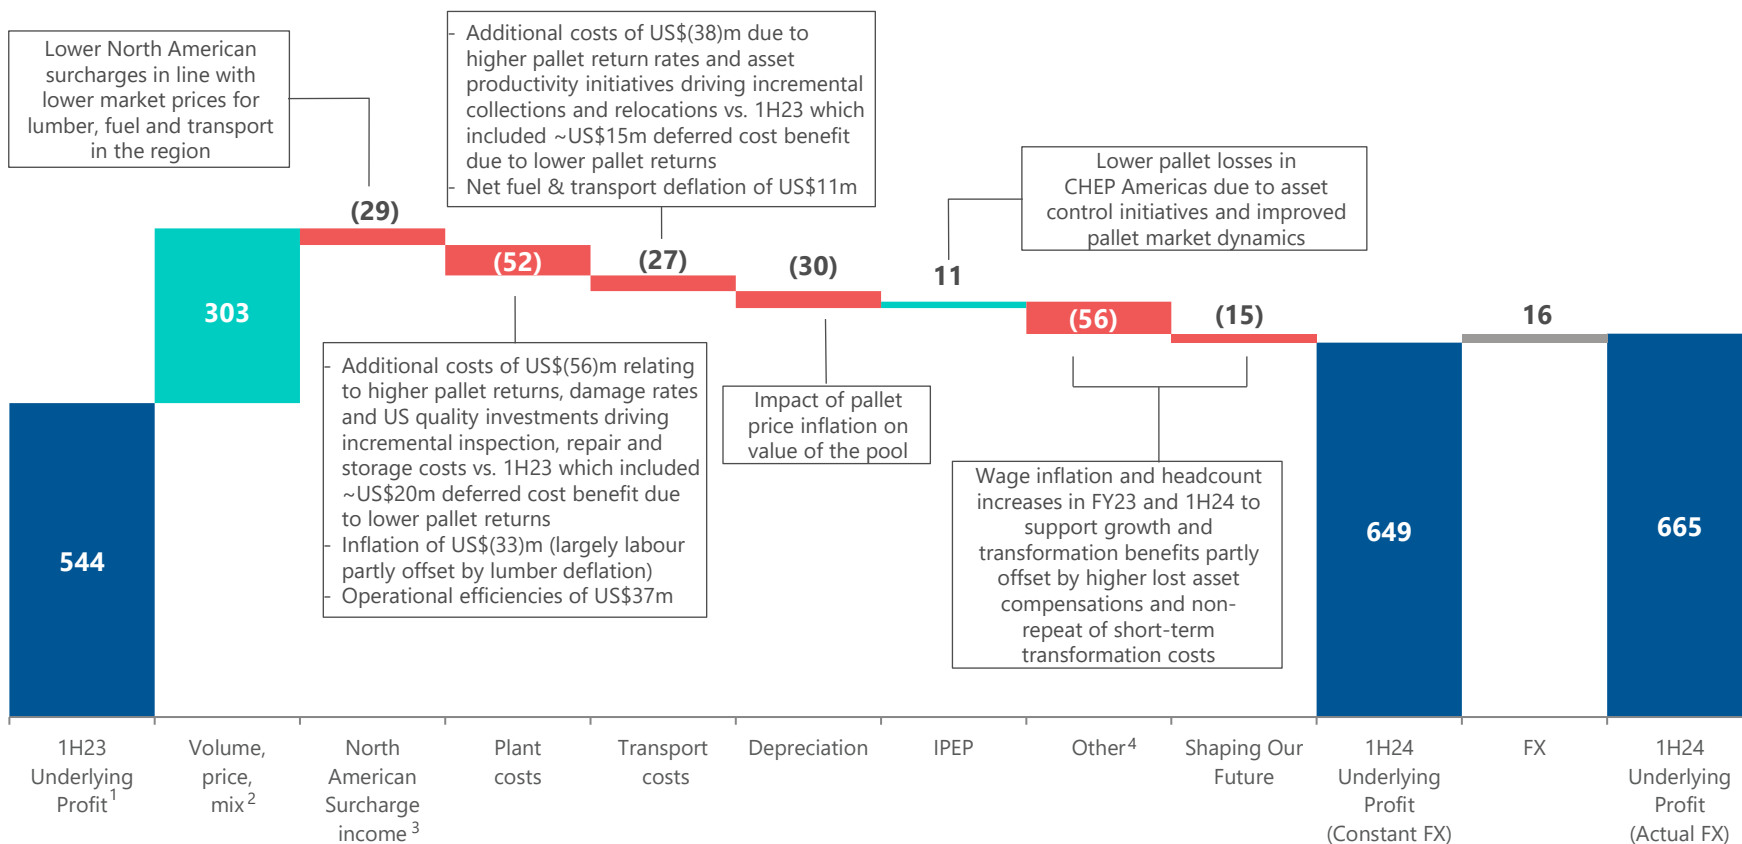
Lower North American surcharges in line with lower market prices for lumber, fuel and transport in the region

- Additional costs of US$(38)m due to higher pallet return rates and asset productivity initiatives driving incremental collections and relocations vs. 1H23 which included ~US$15m deferred cost benefit due to lower pallet returns
- Net fuel & transport deflation of US$11m

Lower pallet losses in CHEP Americas due to asset control initiatives and improved pallet market dynamics

544

303

(29)

(52)

(27)

(30)

11

(56)

(15)

649

16

665

- Additional costs of US$(56)m relating to higher pallet returns, damage rates and US quality investments driving incremental inspection, repair and storage costs vs. 1H23 which included ~US$20m deferred cost benefit due to lower pallet returns
- Inflation of US$(33)m (largely labour partly offset by lumber deflation)
- Operational efficiencies of US$37m

Impact of pallet price inflation on value of the pool

Wage inflation and headcount increases in FY23 and 1H24 to support growth and transformation benefits partly offset by higher lost asset compensations and non-repeat of short-term transformation costs

1H23 Underlying Profit$^1$

Volume, price, mix$^2$

North American Surcharge income$^3$

Plant costs

Transport costs

Depreciation

IPEP

Other$^4$

Shaping Our Future

1H24 Underlying Profit (Constant FX)

FX

1H24 Underlying Profit (Actual FX)